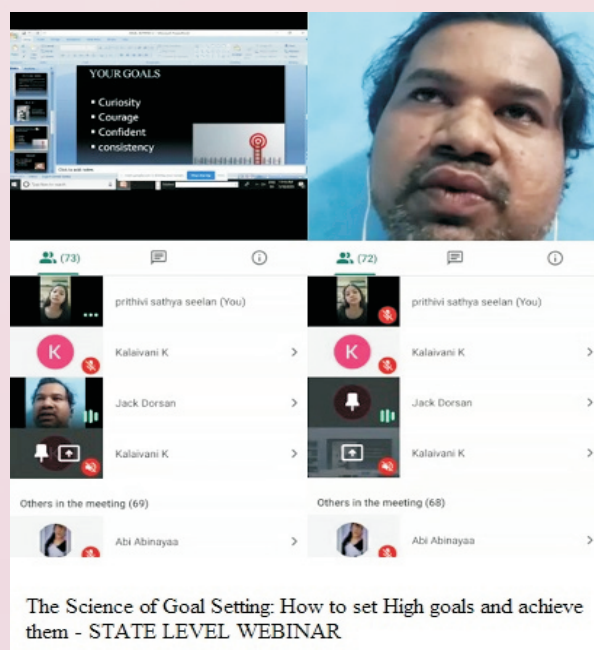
YOUR GOALS

• Curiosity
• Courage
• Confident
• consistency

Click to add notes

(73)

prithivi sathya seelan (You)

K

Kalaivani K

Jack Dorsan

Kalaivani K

Others in the meeting (69)

Abi Abinayaa

(72)

prithivi sathya seelan (You)

K

Kalaivani K

Jack Dorsan

Kalaivani K

Others in the meeting (68)

Abi Abinayaa

The Science of Goal Setting: How to set High goals and achieve them - STATE LEVEL WEBINAR